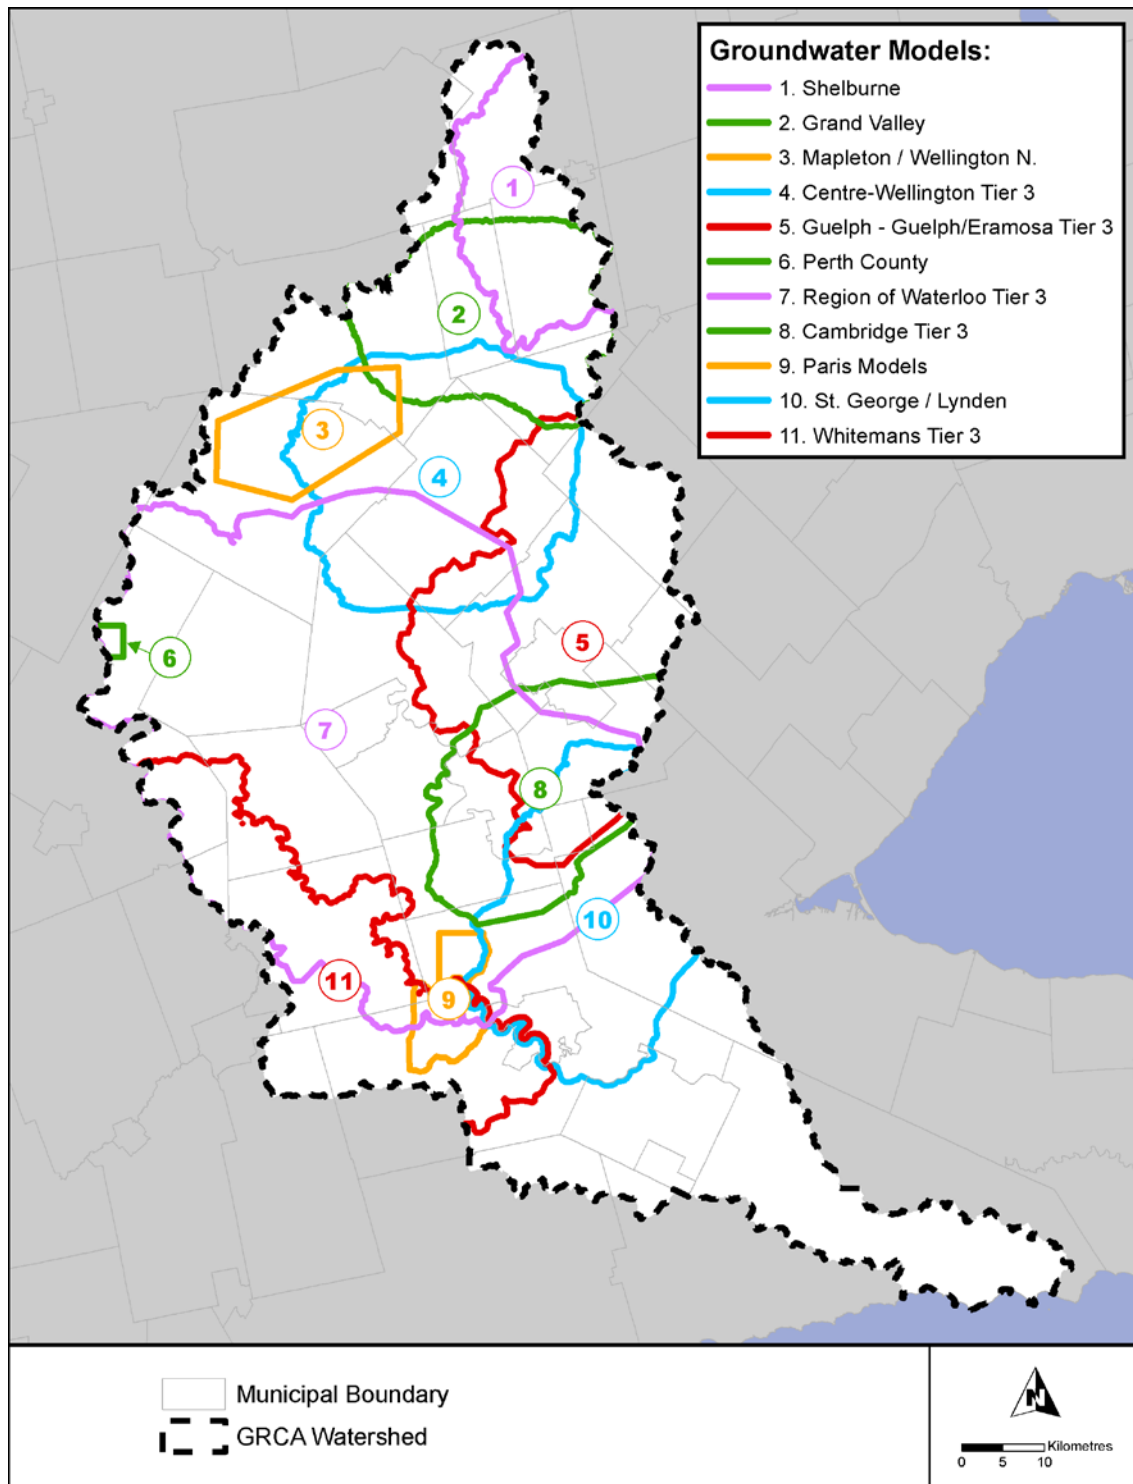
Groundwater Models:
1. Shelburne
2. Grand Valley
3. Mapleton / Wellington N.
4. Centre-Wellington Tier 3
5. Guelph - Guelph/Eramosa Tier 3
6. Perth County
7. Region of Waterloo Tier 3
8. Cambridge Tier 3
9. Paris Models
10. St. George / Lynden
11. Whitemans Tier 3

1
2
3
4
5
6
7
8
9
10
11

Municipal Boundary
GRCA Watershed

N
Kilometres
0 5 10